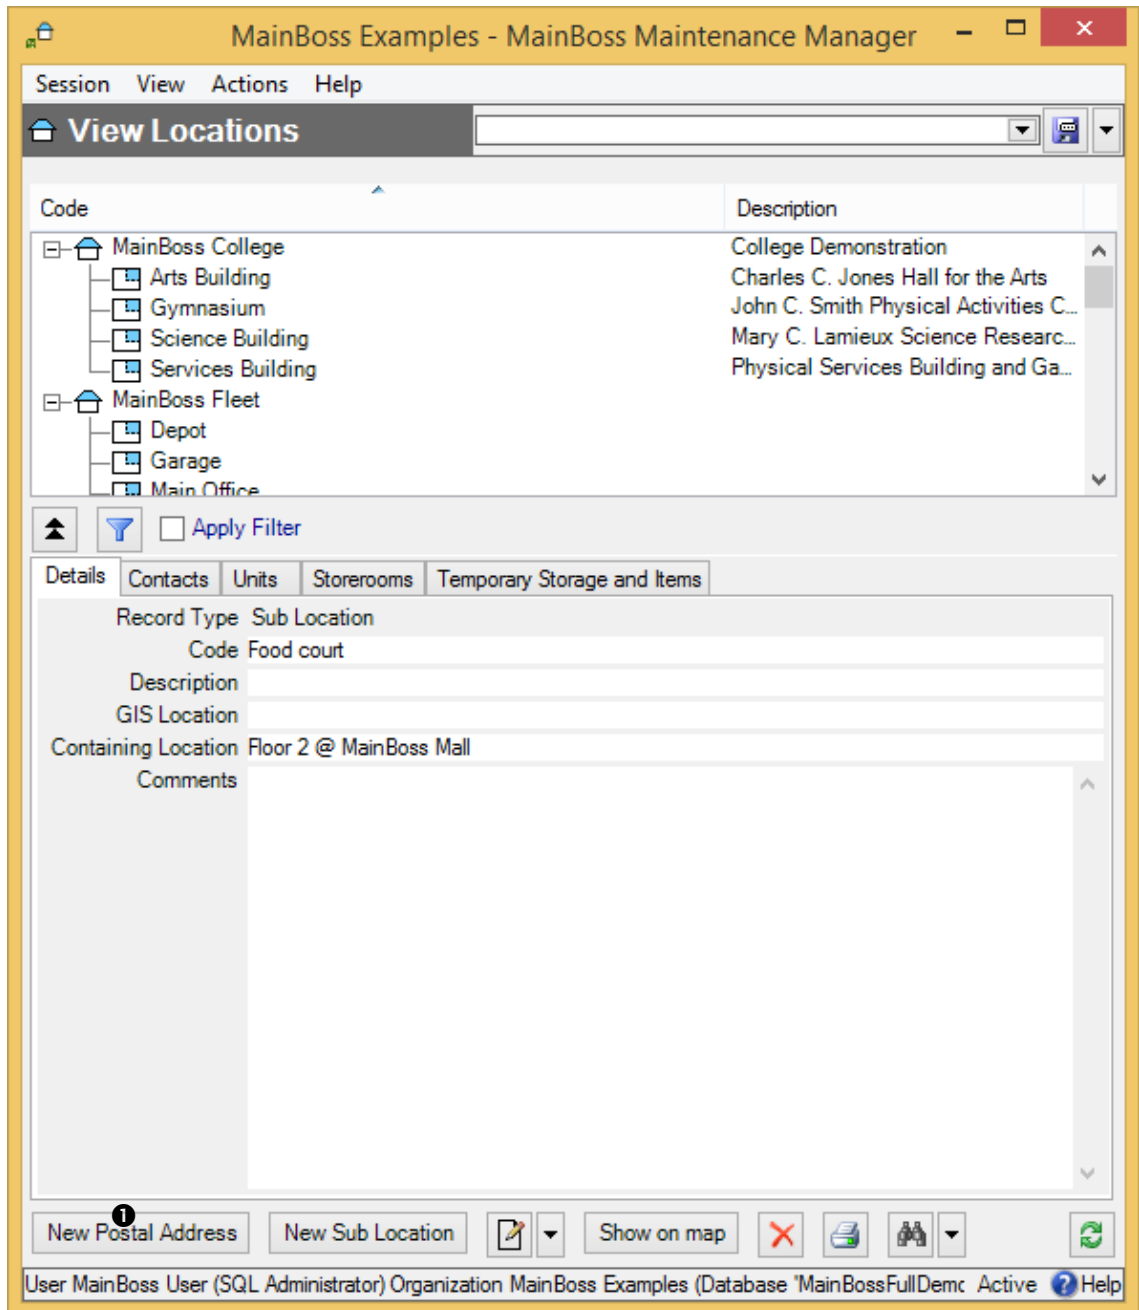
MainBoss Examples - MainBoss Maintenance Manager

Session View Actions Help

View Locations

| Code | Description |
|---|---|
| MainBoss College | College Demonstration |
| Arts Building | Charles C. Jones Hall for the Arts |
| Gymnasium | John C. Smith Physical Activities C... |
| Science Building | Mary C. Lamieux Science Researc... |
| Services Building | Physical Services Building and Ga... |
| MainBoss Fleet | |
| Depot | |
| Garage | |
| Main Office | |

Apply Filter

Details Contacts Units Storerooms Temporary Storage and Items

Record Type Sub Location
Code Food court
Description
GIS Location
Containing Location Floor 2 @ MainBoss Mall
Comments

1
New Postal Address New Sub Location Show on map

User MainBoss User (SQL Administrator) Organization MainBoss Examples (Database 'MainBossFullDemc Active Help